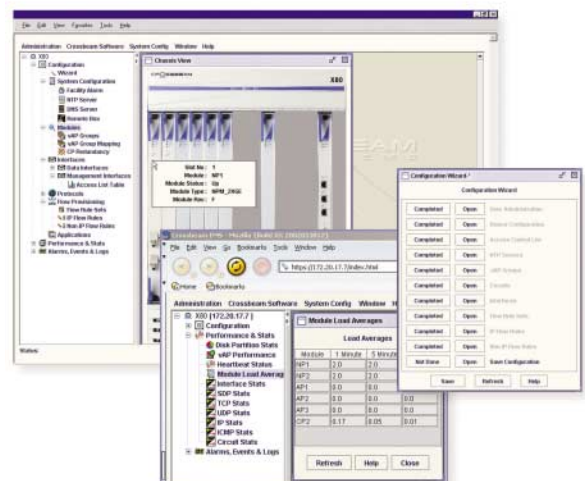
File Edit View Favorites Tools Help

Administration Crossbeam Software System Config Window Help

X80
Configuration
Wizard
System Configuration
Facility Alarms
NTP Server
DNS Server
Remote Box
Modules
vAP Groups
vAP Group Mapping
CP Redundancy
Interfaces
Data Interfaces
Management Interfaces
Access List Table
Protocols
Flow Provisioning
Flow Hole Sets
IP Flow Rules
Non-IP Flow Rules
Applications
Performance & Stats
Alarms, Events & Logs

Chassis View

CROSSBEAM
X80

Slot No : 1
Module : Up
Module Status : Up
Module Type : NPM_2950
Module Rev : F

Status

Crossbeam EMS - Mozilla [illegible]

File Edit View Go Bookmarks Tools Window Help

https://172.20.17.7/index.html

Home Bookmarks

Administration Crossbeam Software System Config Window H

X80 [172.20.17.7]
Configuration
Performance & Stats
Disk Partition Stats
vAP Performance
Heartbeat Status
Module Load Average
Interface Stats
SDP Stats
TCP Stats
UDP Stats
IP Stats
ICMP Stats
Circuit Stats
Alarms, Events & Logs

Module Load Averages

Load Averages

| Module | 1 Minute | 5 Minute | |
|---|---|---|---|
| NP1 | 2.0 | 2.0 | |
| NP2 | 2.0 | 2.0 | |
| AP1 | 0.0 | 0.0 | |
| AP2 | 0.0 | 0.0 | 0.0 |
| AP3 | 0.0 | 0.0 | 0.0 |
| CP2 | 0.17 | 0.05 | 0.01 |

Refresh Help Close

Configuration Wizard

Configuration Wizard

| | | |
|---|---|---|
| Completed | Open | User Administration |
| Completed | Open | Remote Configuration |
| Completed | Open | Access Control List |
| Completed | Open | NTP Server |
| Completed | Open | vAP Groups |
| Completed | Open | Circuits |
| Completed | Open | Interfaces |
| Completed | Open | Flow Hole Sets |
| Completed | Open | IP Flow Rules |
| Completed | Open | Non-IP Flow Rules |
| Not Done | Open | Save Configuration |

Save Refresh Help